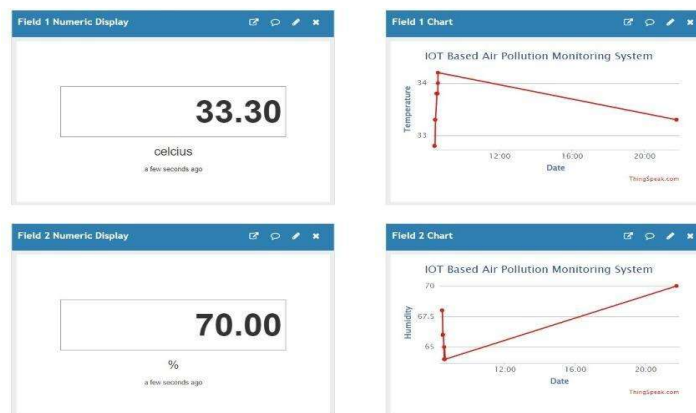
Field 1 Numeric Display

33.30

celcius

a few seconds ago

Field 1 Chart

IOT Based Air Pollution Monitoring System

Temperature

34

33

12:00 16:00 20:00

Date

ThingSpeak.com

Field 2 Numeric Display

70.00

%

a few seconds ago

Field 2 Chart

IOT Based Air Pollution Monitoring System

Humidity

70

67.5

65

12:00 16:00 20:00

Date

ThingSpeak.com